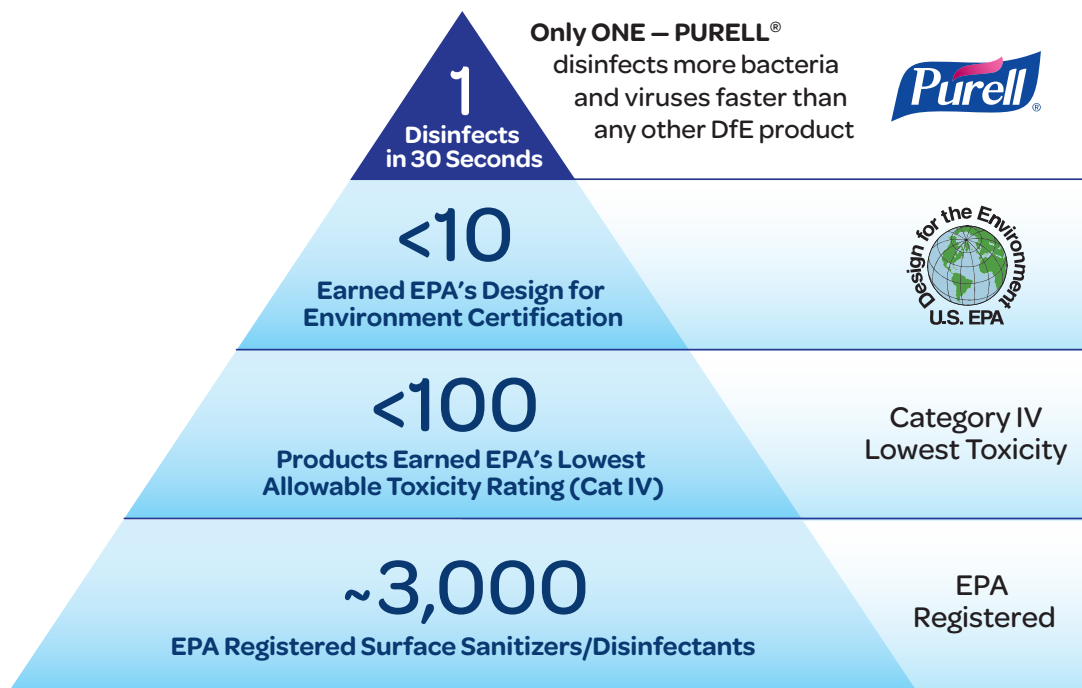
1
Disinfects in 30 Seconds

Only ONE — PURELL®
disinfects more bacteria and viruses faster than any other DfE product

Purell®

<10
Earned EPA's Design for Environment Certification

Design for the Environment
U.S. EPA

<100
Products Earned EPA's Lowest Allowable Toxicity Rating (Cat IV)

Category IV
Lowest Toxicity

~3,000
EPA Registered Surface Sanitizers/Disinfectants

EPA
Registered